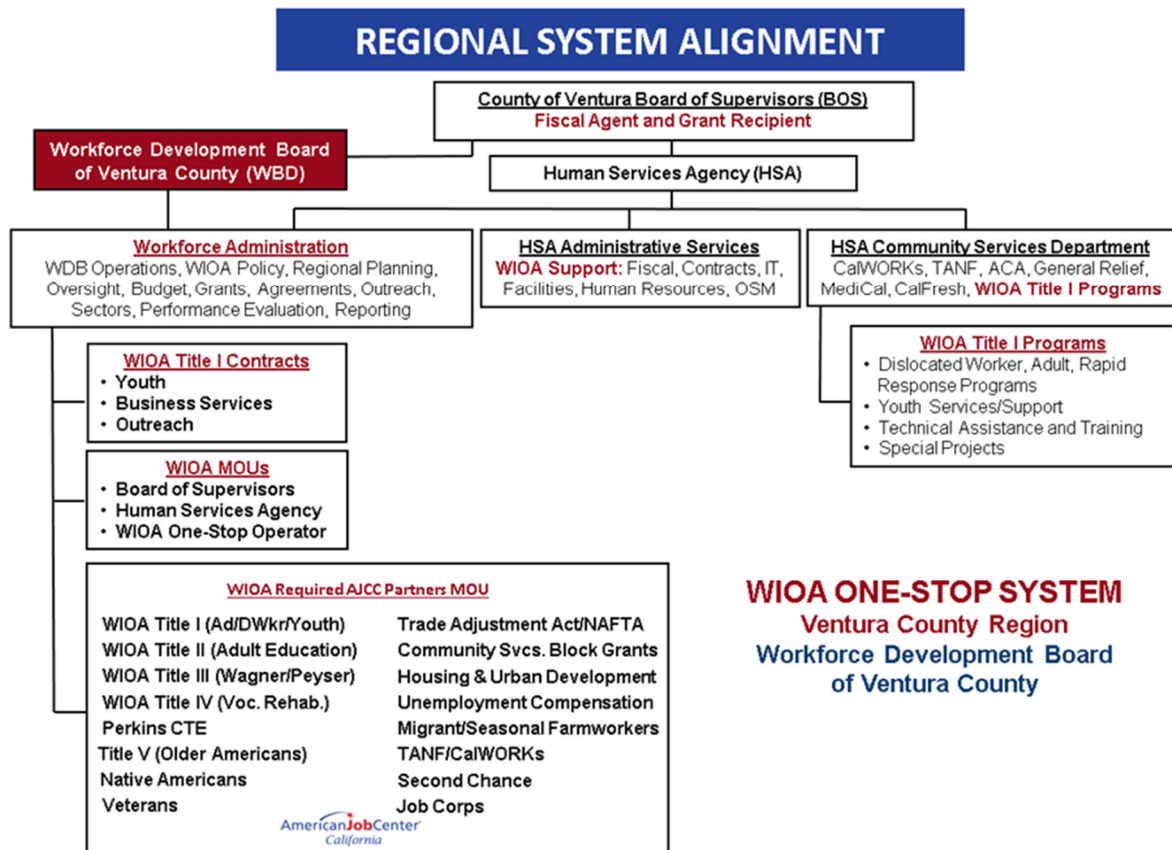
REGIONAL SYSTEM ALIGNMENT

County of Ventura Board of Supervisors (BOS)
Fiscal Agent and Grant Recipient

Workforce Development Board of Ventura County (WBD)

Human Services Agency (HSA)

Workforce Administration
WDB Operations, WIOA Policy, Regional Planning, Oversight, Budget, Grants, Agreements, Outreach, Sectors, Performance Evaluation, Reporting

HSA Administrative Services
WIOA Support: Fiscal, Contracts, IT, Facilities, Human Resources, OSM

HSA Community Services Department
CalWORKs, TANF, ACA, General Relief, MediCal, CalFresh, WIOA Title I Programs

WIOA Title I Contracts
• Youth
• Business Services
• Outreach

WIOA Title I Programs
• Dislocated Worker, Adult, Rapid Response Programs
• Youth Services/Support
• Technical Assistance and Training
• Special Projects

WIOA MOUs
• Board of Supervisors
• Human Services Agency
• WIOA One-Stop Operator

WIOA Required AJCC Partners MOU

WIOA Title I (Ad/DWkr/Youth)
WIOA Title II (Adult Education)
WIOA Title III (Wagner/Peyser)
WIOA Title IV (Voc. Rehab.)
Perkins CTE
Title V (Older Americans)
Native Americans
Veterans

Trade Adjustment Act/NAFTA
Community Svcs. Block Grants
Housing & Urban Development
Unemployment Compensation
Migrant/Seasonal Farmworkers
TANF/CalWORKs
Second Chance
Job Corps

AmericanJobCenter California

WIOA ONE-STOP SYSTEM
Ventura County Region
Workforce Development Board of Ventura County